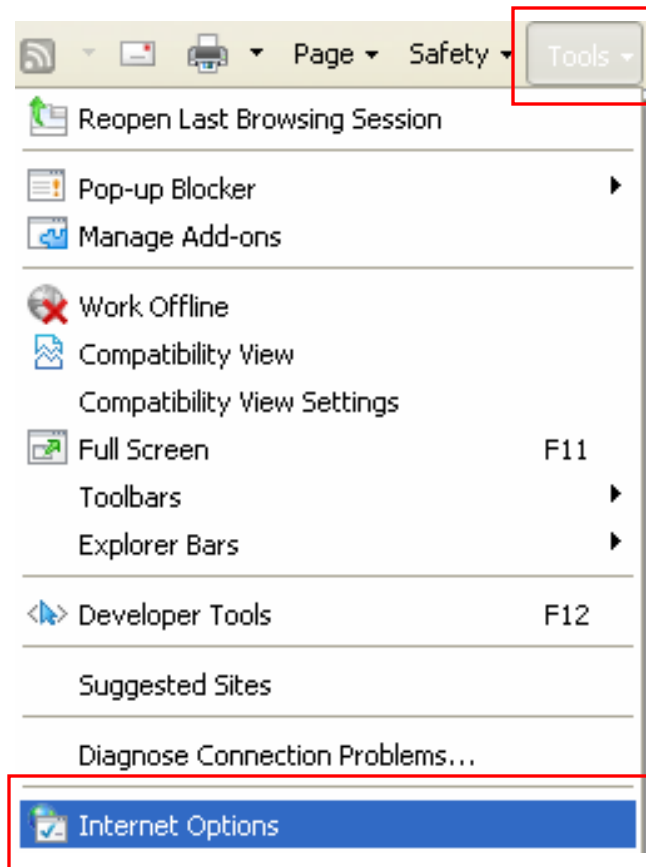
Page Safety Tools

Reopen Last Browsing Session

Pop-up Blocker
Manage Add-ons

Work Offline
Compatibility View
Compatibility View Settings
Full Screen F11
Toolbars
Explorer Bars

Developer Tools F12

Suggested Sites

Diagnose Connection Problems...

Internet Options